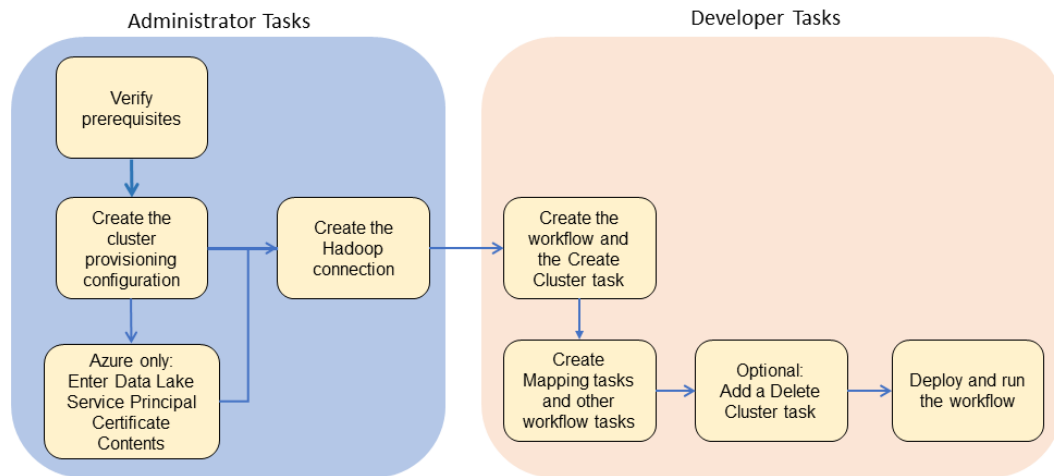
Administrator Tasks

Developer Tasks

Verify prerequisites

Create the cluster provisioning configuration

Azure only: Enter Data Lake Service Principal Certificate Contents

Create the Hadoop connection

Create the workflow and the Create Cluster task

Create Mapping tasks and other workflow tasks

Optional: Add a Delete Cluster task

Deploy and run the workflow